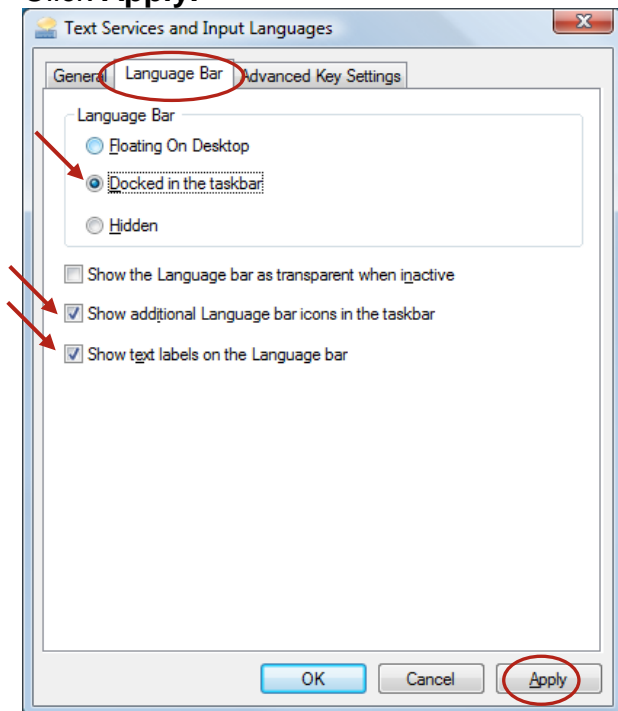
Text Services and Input Languages

General | Language Bar | Advanced Key Settings

Language Bar

Floating On Desktop

Docked in the taskbar

Hidden

Show the Language bar as transparent when inactive

Show additional Language bar icons in the taskbar

Show text labels on the Language bar

OK | Cancel | Apply